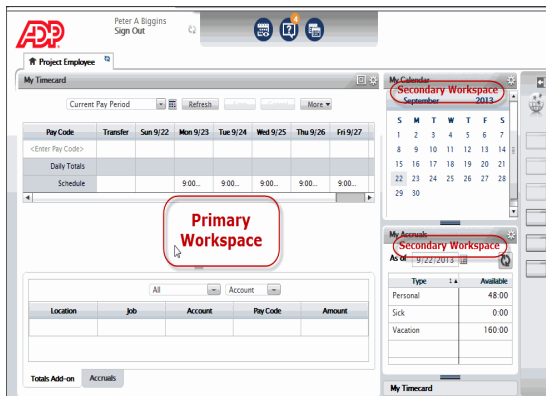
ADP

Peter A Biggins
Sign Out

4

Project Employee

My Timecard

Current Pay Period

Refresh

More

| Pay Code | Transfer | Sun 9/22 | Mon 9/23 | Tue 9/24 | Wed 9/25 | Thu 9/26 | Fri 9/27 |
|---|---|---|---|---|---|---|---|
| <Enter Pay Code> | | | | | | | |
| Daily Totals | | | | | | | |
| Schedule | | | 9:00... | 9:00... | 9:00... | 9:00... | 9:00... |

Primary Workspace

All

Account

| Location | Job | Account | Pay Code | Amount |
|---|---|---|---|---|
| | | | | |

Totals Add-on

Accruals

My Calendar

Secondary Workspace

September 2013

| S | M | T | W | T | F | S |
|---|---|---|---|---|---|---|
| 1 | 2 | 3 | 4 | 5 | 6 | 7 |
| 8 | 9 | 10 | 11 | 12 | 13 | 14 |
| 15 | 16 | 17 | 18 | 19 | 20 | 21 |
| 22 | 23 | 24 | 25 | 26 | 27 | 28 |
| 29 | 30 | | | | | |

My Accruals

Secondary Workspace

As of 9/22/2013

| Type | Available |
|---|---|
| Personal | 48:00 |
| Sick | 0:00 |
| Vacation | 160:00 |

My Timecard